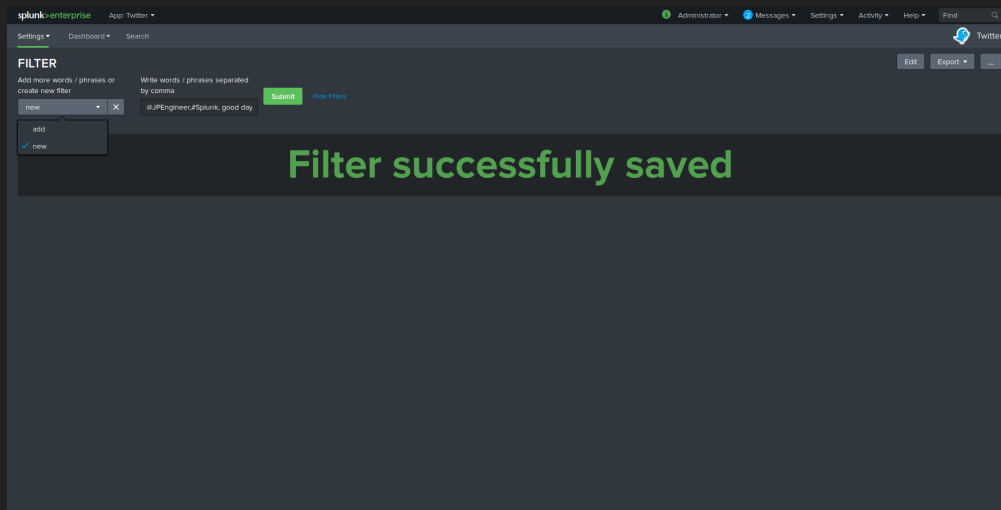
splunk>enterprise App: Twitter ▾

Administrator ▾ 2 Messages ▾ Settings ▾ Activity ▾ Help ▾ Find

Settings ▾ Dashboard ▾ Search

Twitter

FILTER

Edit Export ▾ ...

Add more words / phrases or create new filter

new ▾ ✕

add
✓ new

Write words / phrases separated by comma

@JPEngineer,#Splunk, good day

Submit

Hide Filters

Filter successfully saved